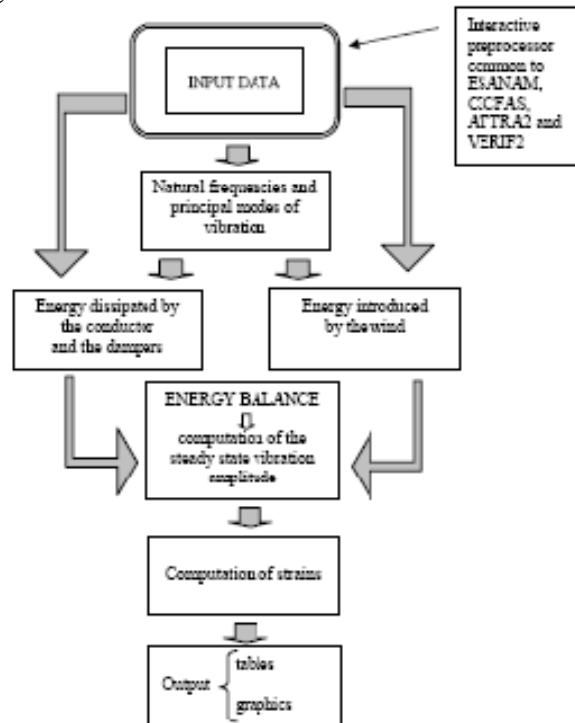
Interactive preprocessor common to ESANAM, CICFAS, AITRA2 and VERIF2

INPUT DATA

Natural frequencies and principal modes of vibration

Energy dissipated by the conductor and the dampers

Energy introduced by the wind

ENERGY BALANCE
⇩
computation of the steady state vibration amplitude

Computation of strains

Output $\begin{cases} \text{tables} \\ \text{graphics} \end{cases}$